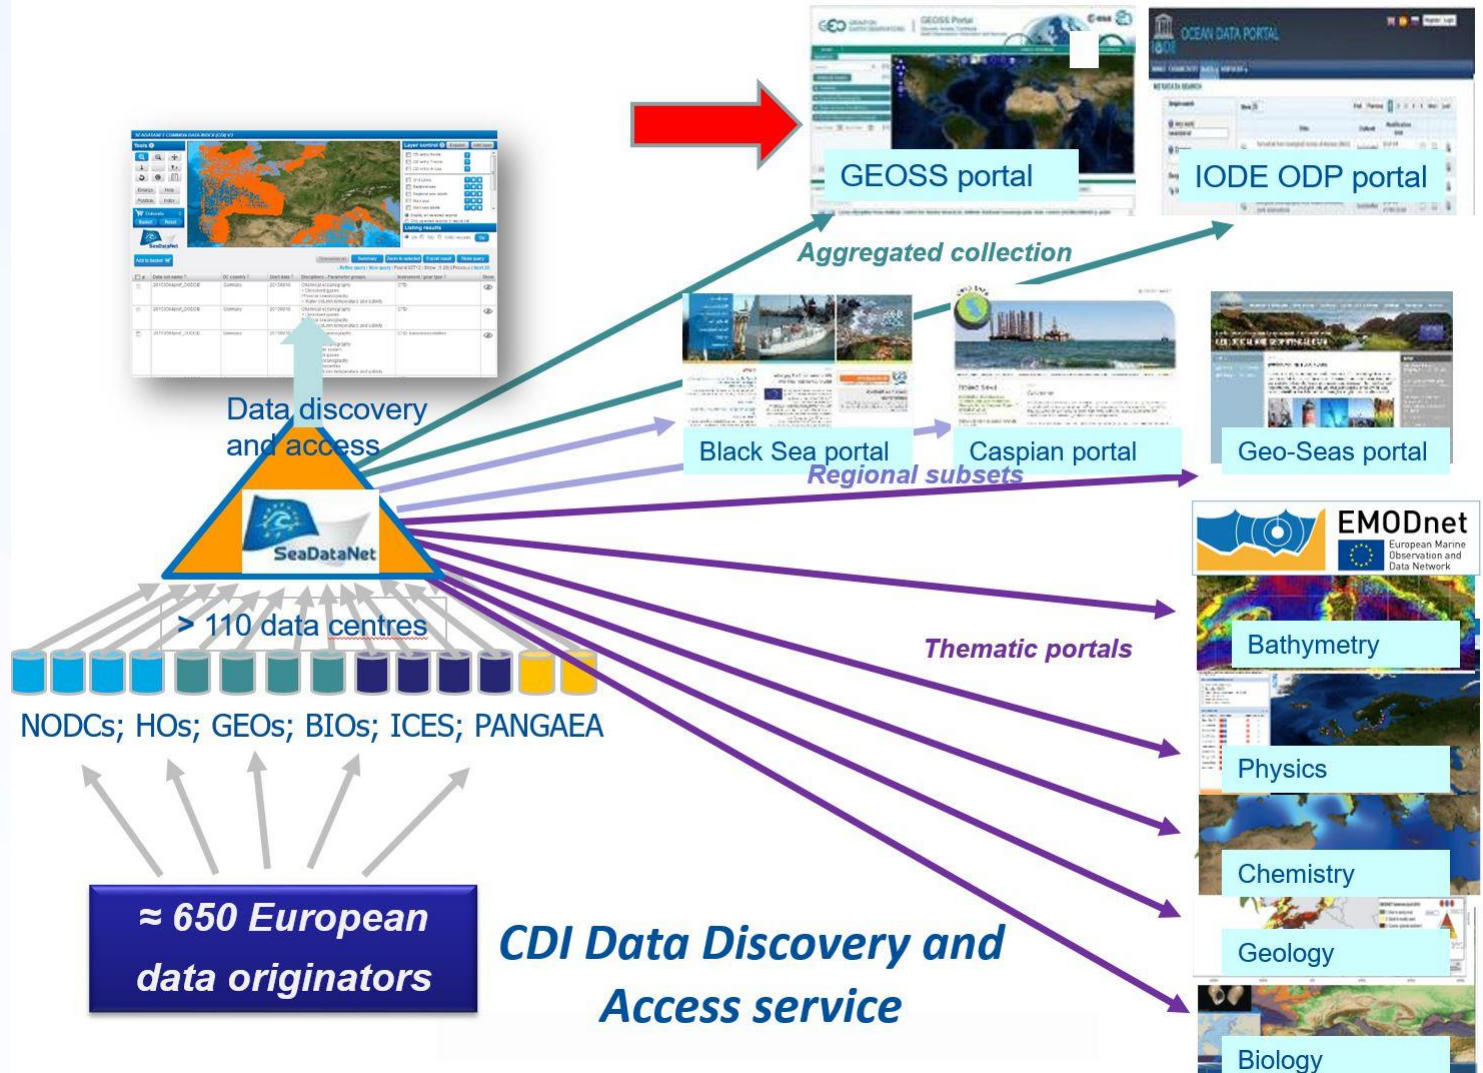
GEOSS portal

IODE ODP portal

Aggregated collection

Data discovery and access

Black Sea portal

Caspian portal

Geo-Seas portal

Regional subsets

SeaDataNet

EMODnet
European Marine Observation and Data Network

> 110 data centres

Bathymetry

Thematic portals

NODCs; HOs; GEOs; BIOs; ICES; PANGAEA

Physics

Chemistry

Geology

Biology

≈ 650 European data originators

CDI Data Discovery and Access service